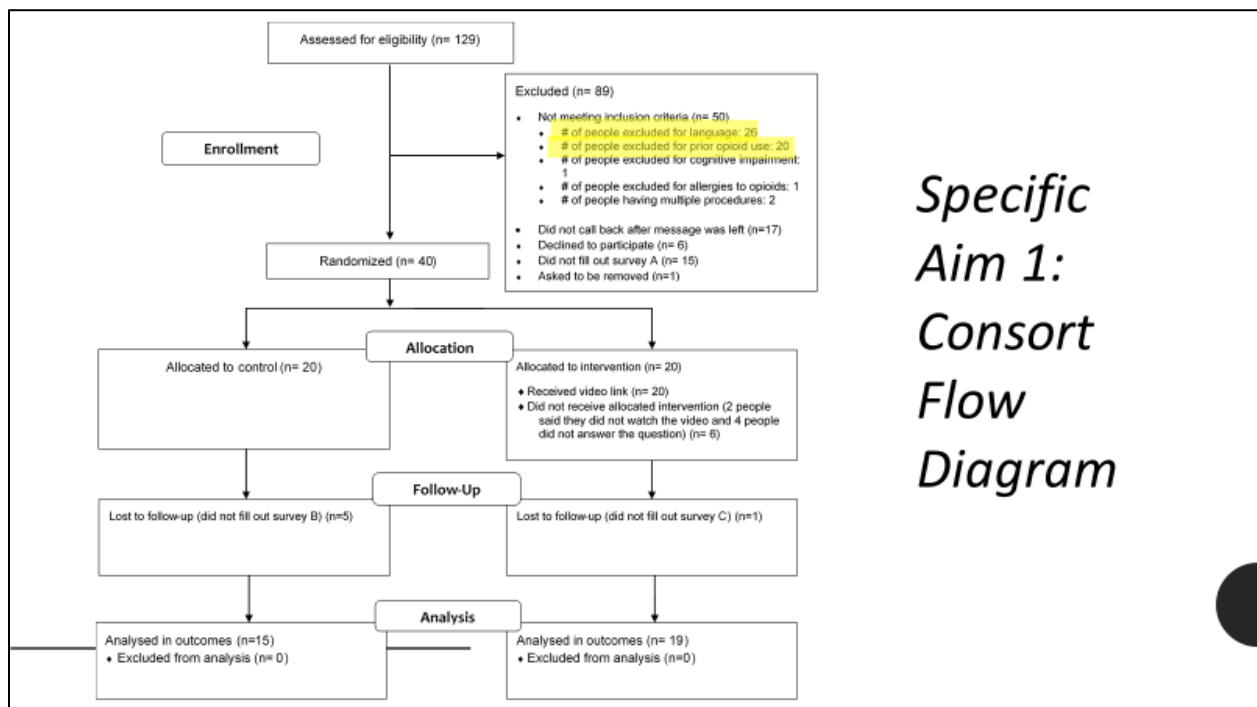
Assessed for eligibility (n= 129)

Excluded (n= 89)

- Not meeting inclusion criteria (n= 50)
  - # of people excluded for language: 26
  - # of people excluded for prior opioid use: 20
  - # of people excluded for cognitive impairment: 1
  - # of people excluded for allergies to opioids: 1
  - # of people having multiple procedures: 2
- Did not call back after message was left (n=17)
- Declined to participate (n= 6)
- Did not fill out survey A (n= 15)
- Asked to be removed (n=1)

Enrollment

Randomized (n= 40)

Allocation

Allocated to control (n= 20)

Allocated to intervention (n= 20)
- Received video link (n= 20)
- Did not receive allocated intervention (2 people said they did not watch the video and 4 people did not answer the question) (n= 6)

Follow-Up

Lost to follow-up (did not fill out survey B) (n=5)

Lost to follow-up (did not fill out survey C) (n=1)

Analysis

Analysed in outcomes (n=15)
- Excluded from analysis (n= 0)

Analysed in outcomes (n= 19)
- Excluded from analysis (n=0)

Specific Aim 1: Consort Flow Diagram